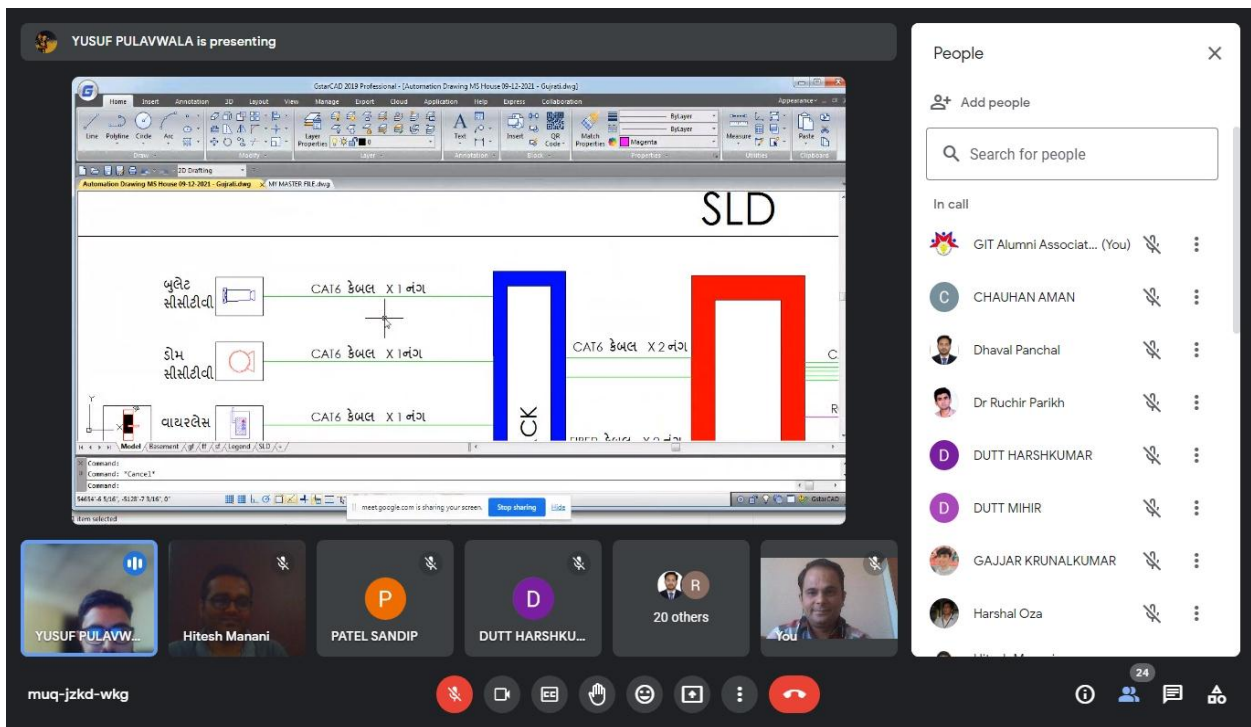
YUSUF PULAVWALA is presenting

GstarCAD 2019 Professional - [Automation Drawing MS House 09-12-2021 - Gujrati.dwg]

Home Insert Annotation 3D Layout View Manage Export Cloud Application Help Express Collaboration

Line Polyline Circle Arc Draw Modify Layer Properties Layer Text Annotation Insert QR Code Block Match Properties ByLayer ByLayer Magenta Properties Measure Utilities Paste Clipboard

3D Drafting

Automation Drawing MS House 09-12-2021 - Gujrati.dwg MY MASTER FILE.dwg

SLD

બુલેટ સીસીટીવી CAT6 કેબલ X 1 નંગ

ડોમ સીસીટીવી CAT6 કેબલ X 1 નંગ

CAT6 કેબલ X 2 નંગ

વાયરલેસ CAT6 કેબલ X 1 નંગ

CK

Model Basement Legend SLD

Command:
Command: *Cancel*
Command:

meet.google.com is sharing your screen. Stop sharing Hide

item selected

People

Add people

Search for people

In call

GIT Alumni Associat... (You)

CHAUHAN AMAN

Dhaval Panchal

Dr Ruchir Parikh

DUTT HARSHKUMAR

DUTT MIHIR

GAJJAR KRUNALKUMAR

Harshal Oza

YUSUF PULAVW...

Hitesh Manani

PATEL SANDIP

DUTT HARSHKU...

20 others

You

muq-jzkd-wkg

24